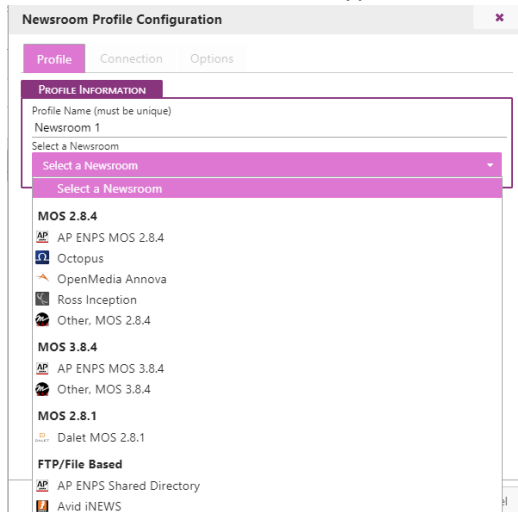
Newsroom Profile Configuration

×

Profile Connection Options

PROFILE INFORMATION

Profile Name (must be unique)

Newsroom 1

Select a Newsroom

Select a Newsroom

Select a Newsroom

MOS 2.8.4

AP ENPS MOS 2.8.4

Octopus

OpenMedia Annova

Ross Inception

Other, MOS 2.8.4

MOS 3.8.4

AP ENPS MOS 3.8.4

Other, MOS 3.8.4

MOS 2.8.1

Dalet MOS 2.8.1

FTP/File Based

AP ENPS Shared Directory

Avid iNEWS

el